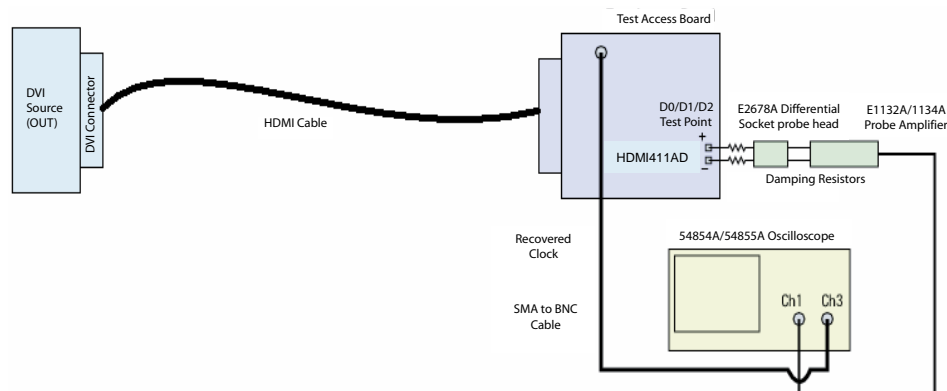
DVI Source (OUT)

DVI Connector

HDMI Cable

Test Access Board

D0/D1/D2 Test Point

+

−

HDMI411AD

E2678A Differential Socket probe head

E1132A/1134A Probe Amplifier

Damping Resistors

Recovered Clock

54854A/54855A Oscilloscope

SMA to BNC Cable

Ch1

Ch3